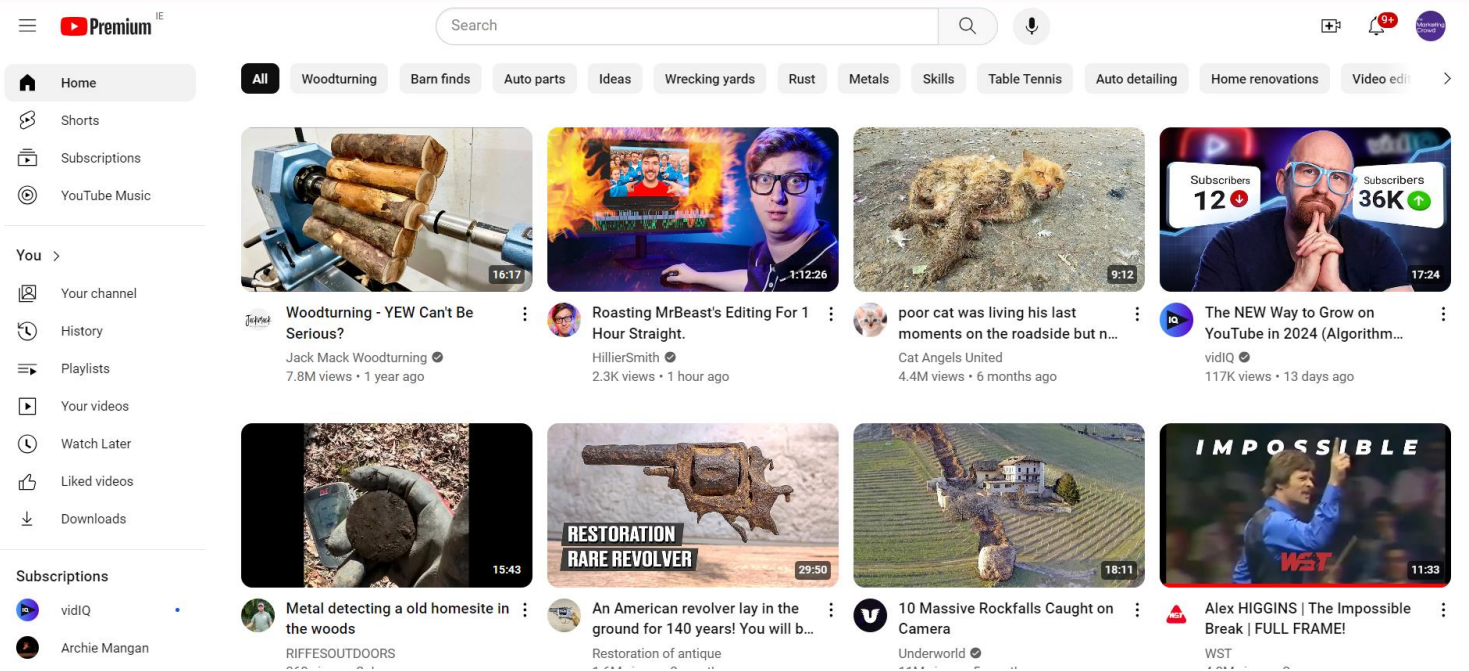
Premium IE

Search

9+

Home
Shorts
Subscriptions
YouTube Music

You >
Your channel
History
Playlists
Your videos
Watch Later
Liked videos
Downloads

Subscriptions
vidIQ
Archie Mangan

All | Woodturning | Barn finds | Auto parts | Ideas | Wrecking yards | Rust | Metals | Skills | Table Tennis | Auto detailing | Home renovations | Video edi

16:17
Woodturning - YEW Can't Be Serious?
Jack Mack Woodturning
7.8M views • 1 year ago

1:12:26
Roasting MrBeast's Editing For 1 Hour Straight.
HillierSmith
2.3K views • 1 hour ago

9:12
poor cat was living his last moments on the roadside but n...
Cat Angels United
4.4M views • 6 months ago

Subscribers 12
Subscribers 36K
17:24
The NEW Way to Grow on YouTube in 2024 (Algorithm...
vidIQ
117K views • 13 days ago

15:43
Metal detecting a old homesite in the woods
RIFFESOUTDOORS

RESTORATION RARE REVOLVER
29:50
An American revolver lay in the ground for 140 years! You will b...
Restoration of antique

18:11
10 Massive Rockfalls Caught on Camera
Underworld

IMPOSSIBLE
WST
11:33
Alex HIGGINS | The Impossible Break | FULL FRAME!
WST